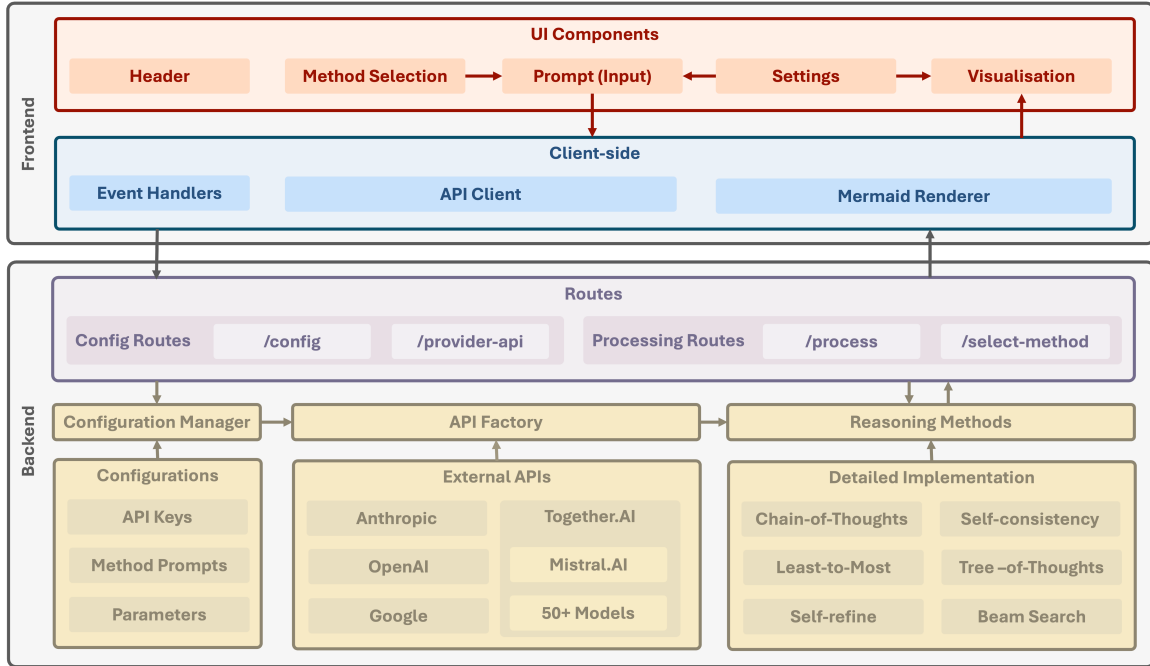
Frontend

UI Components

Header

Method Selection

Prompt (Input)

Settings

Visualisation

Client-side

Event Handlers

API Client

Mermaid Renderer

Backend

Routes

Config Routes

/config

/provider-api

Processing Routes

/process

/select-method

Configuration Manager

API Factory

Reasoning Methods

Configurations

API Keys

Method Prompts

Parameters

External APIs

Anthropic

OpenAI

Google

Together.AI

Mistral.AI

50+ Models

Detailed Implementation

Chain-of-Thoughts

Self-consistency

Least-to-Most

Tree –of-Thoughts

Self-refine

Beam Search